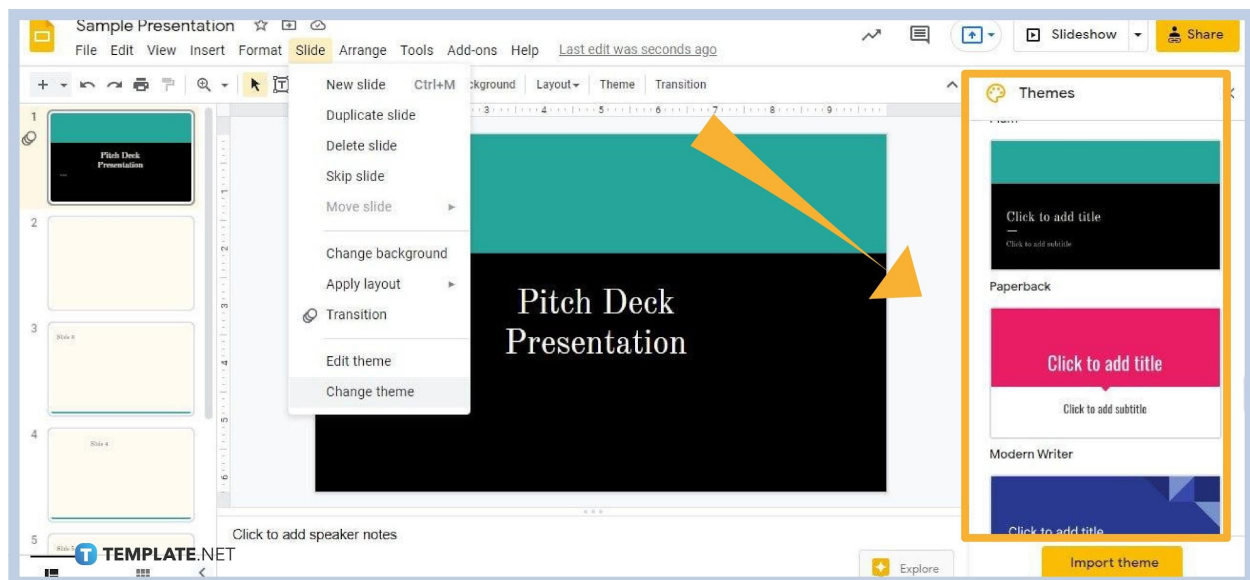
Sample Presentation
File Edit View Insert Format Slide Arrange Tools Add-ons Help Last edit was seconds ago
Slideshow
Share
ckground Layout Theme Transition
New slide Ctrl+M
Duplicate slide
Delete slide
Skip slide
Move slide
Change background
Apply layout
Transition
Edit theme
Change theme
Themes
1
Pitch Deck Presentation
2
3
Slide 3
4
Slide 4
5
Pitch Deck Presentation
Click to add title
Click to add subtitle
Paperback
Click to add title
Click to add subtitle
Modern Writer
Click to add title
Click to add speaker notes
TEMPLATE.NET
Explore
Import theme